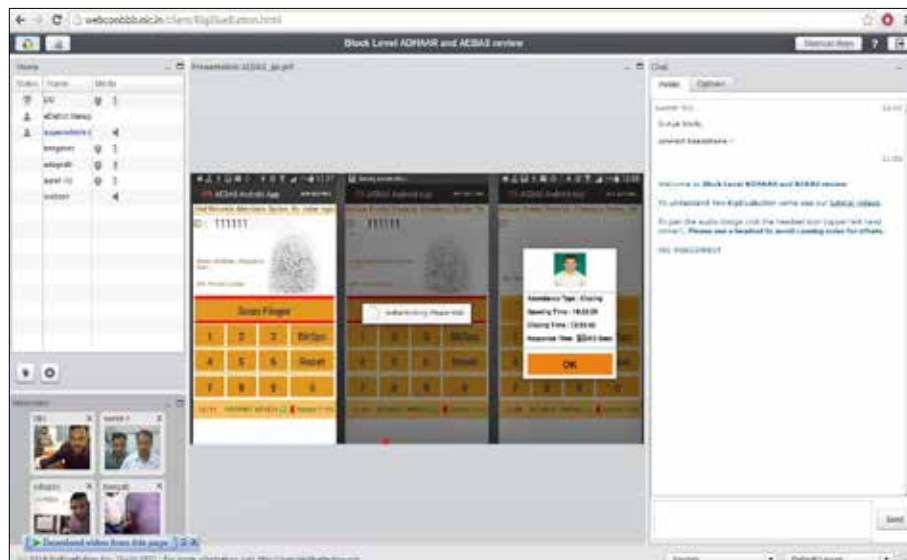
webconbbbasic.in/client/BigBlueButton.html

Block Level ADHAAR and AEBAS review

Users

Status Name Media

Presentation: AEBAS_ppt.pdf

AEBAS Android App

111111

Scan Finger

1 2 3 BkSpc

4 5 6 Reset

7 8 9 0

Authenticating. Please Wait

Attendance Type : Closing

Opening Time : 10:33:20

Closing Time : 12:53:08

Response Time : 2043 Secs

OK

Chat

Public Options

Welcome to Block Level ADHAAR and AEBAS review

Webcams

Download video from this page

Send